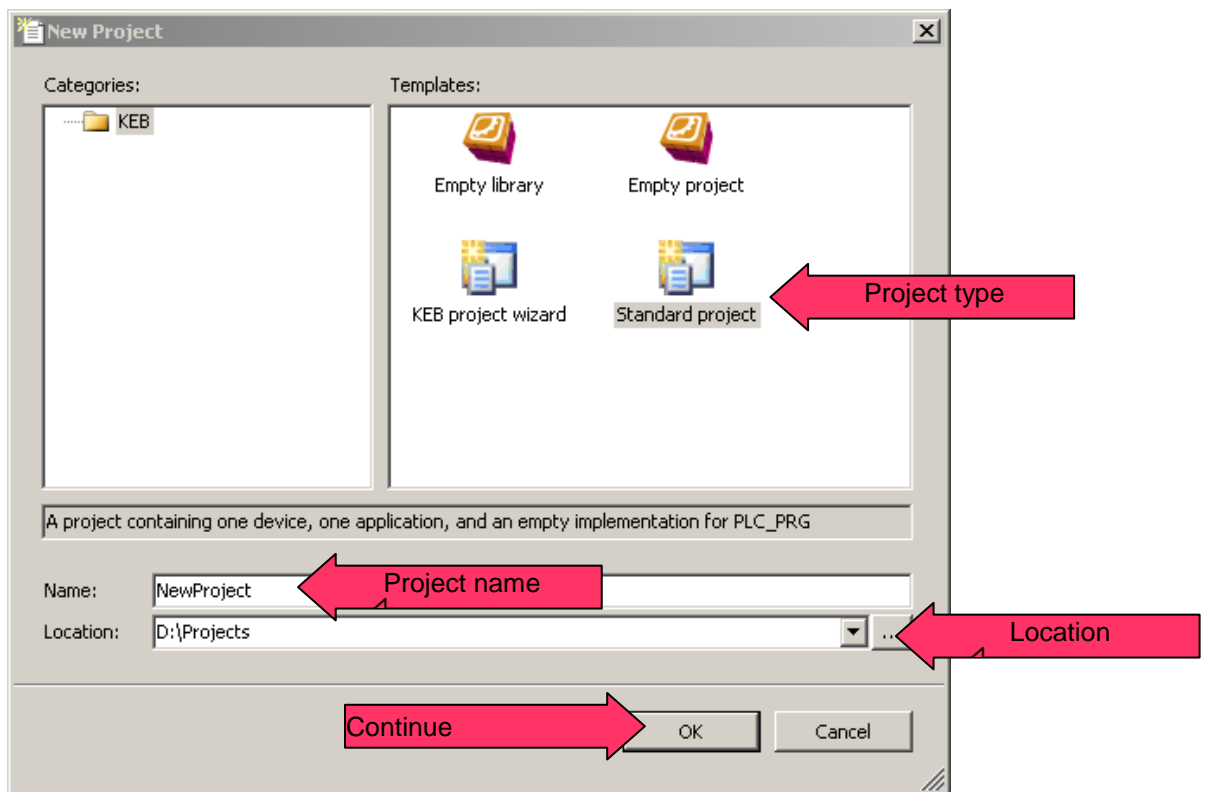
New Project

Categories:

KEB

Templates:

Empty library

Empty project

KEB project wizard

Standard project

Project type

A project containing one device, one application, and an empty implementation for PLC_PRG

Name: NewProject

Project name

Location: D:\Projects

...

Location

Continue

OK

Cancel